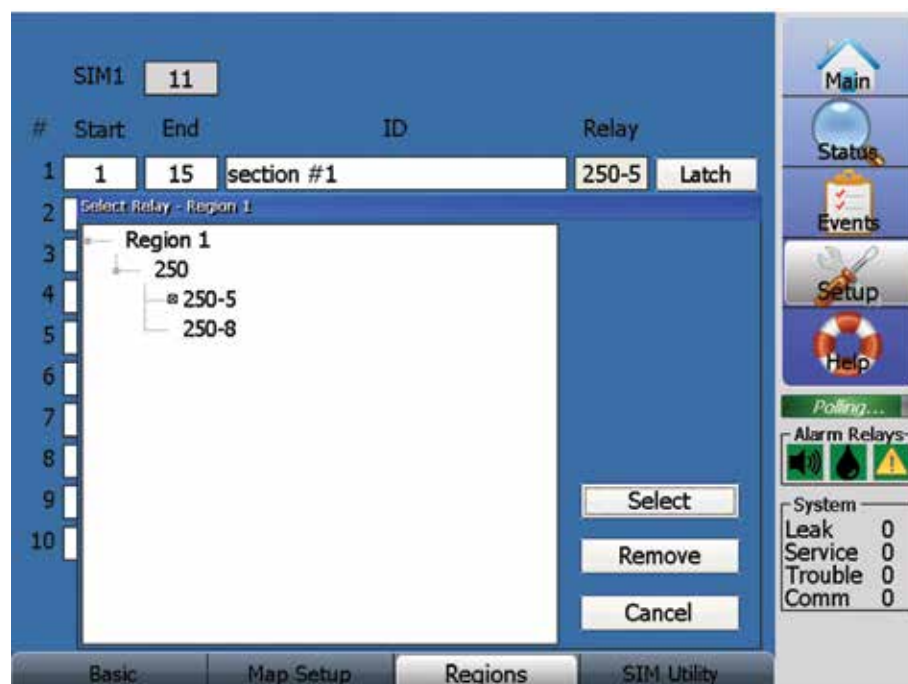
SIM1 11

| # | Start | End | ID | Relay | |
|---|---|---|---|---|---|
| 1 | 1 | 15 | section #1 | 250-5 | Latch |

2
3
4
5
6
7
8
9
10

Select Relay - Region 1

Region 1
250
250-5
250-8

Select
Remove
Cancel

Main
Status
Events
Setup
Help

Polling...

Alarm Relays

System
Leak 0
Service 0
Trouble 0
Comm 0

Basic
Map Setup
Regions
SIM Utility